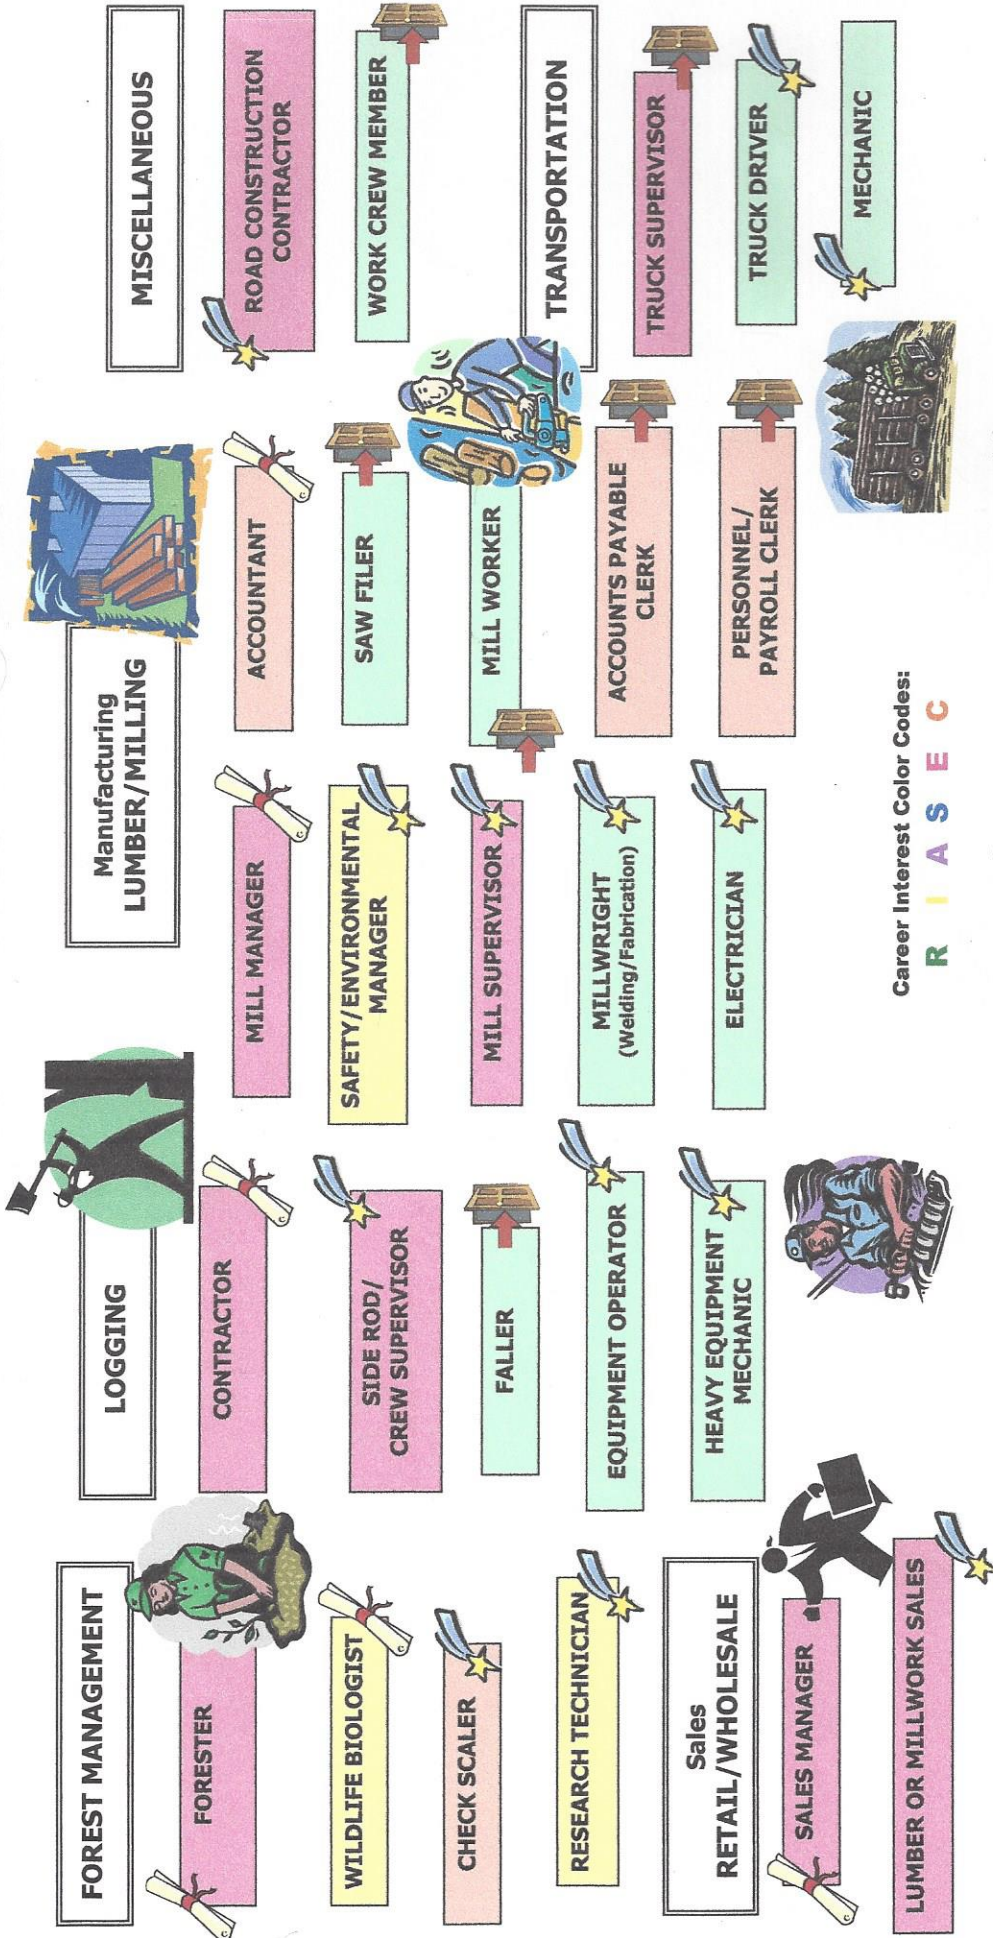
FOREST MANAGEMENT

FORESTER

WILDLIFE BIOLOGIST

CHECK SCALER

RESEARCH TECHNICIAN

Sales
RETAIL/WHOLESALE

SALES MANAGER

LUMBER OR MILLWORK SALES

LOGGING

CONTRACTOR

SIDE ROD/
CREW SUPERVISOR

FALLER

EQUIPMENT OPERATOR

HEAVY EQUIPMENT
MECHANIC

Manufacturing
LUMBER/MILLING

MILL MANAGER

SAFETY/ENVIRONMENTAL
MANAGER

MILL SUPERVISOR

MILLWRIGHT
(Welding/Fabrication)

ELECTRICIAN

ACCOUNTANT

SAW FILER

MILL WORKER

ACCOUNTS PAYABLE
CLERK

PERSONNEL/
PAYROLL CLERK

Career Interest Color Codes:
R I A S E C

MISCELLANEOUS

ROAD CONSTRUCTION
CONTRACTOR

WORK CREW MEMBER

TRANSPORTATION

TRUCK SUPERVISOR

TRUCK DRIVER

MECHANIC